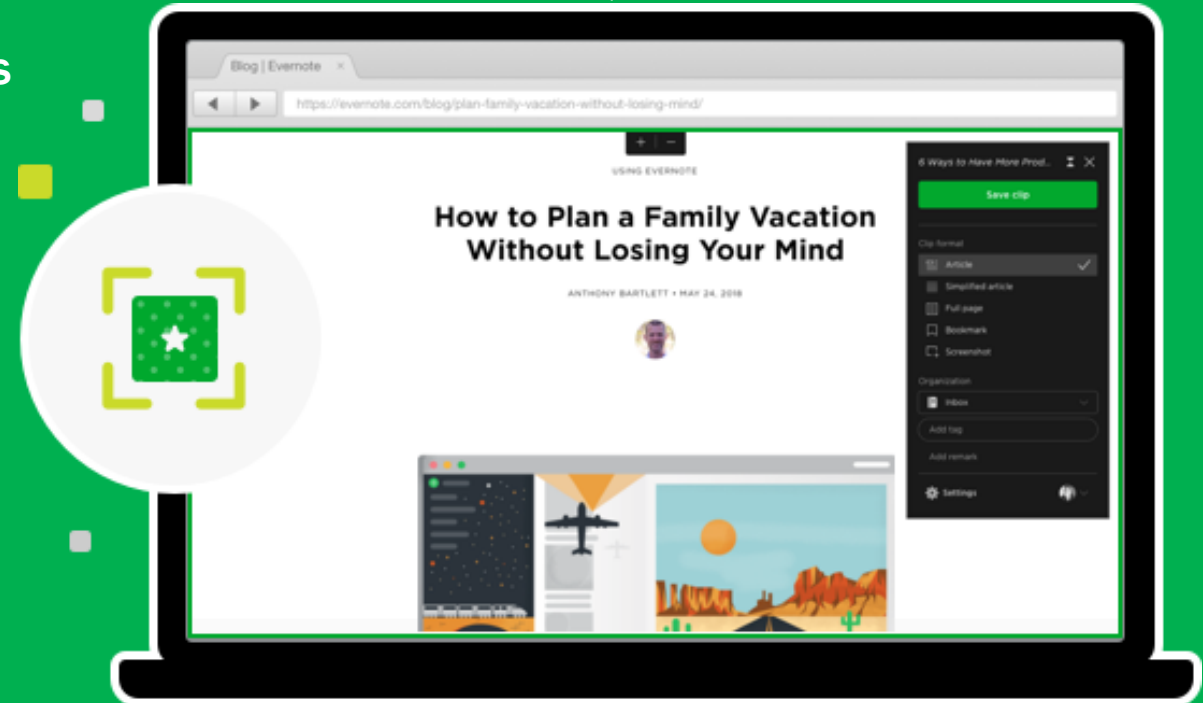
s

Blog | Evernote ×

https://evernote.com/blog/plan-family-vacation-without-losing-mind/

+ −

USING EVERNOTE

How to Plan a Family Vacation Without Losing Your Mind

ANTHONY BARTLETT • MAY 24, 2018

6 Ways to Have More Prod...

Save clip

Clip format

Article

Simplified article

Full page

Bookmark

Screenshot

Organization

Inbox

Add tag

Add remark

Settings